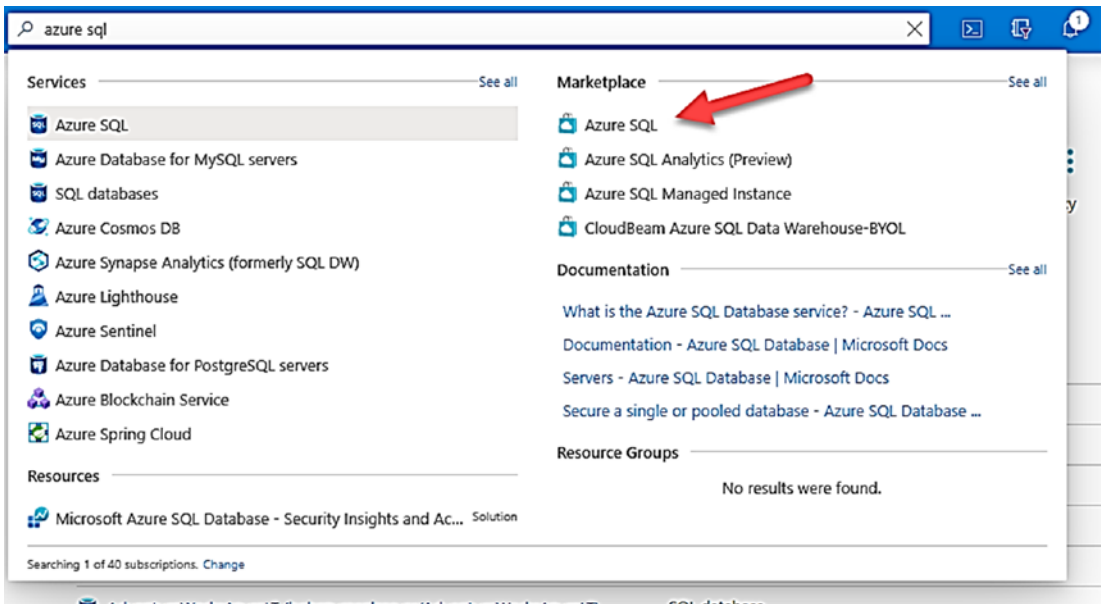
azure sql

1

Services

See all

Azure SQL

Azure Database for MySQL servers

SQL databases

Azure Cosmos DB

Azure Synapse Analytics (formerly SQL DW)

Azure Lighthouse

Azure Sentinel

Azure Database for PostgreSQL servers

Azure Blockchain Service

Azure Spring Cloud

Resources

Microsoft Azure SQL Database - Security Insights and Ac... Solution

Marketplace

See all

Azure SQL

Azure SQL Analytics (Preview)

Azure SQL Managed Instance

CloudBeam Azure SQL Data Warehouse-BYOL

Documentation

See all

What is the Azure SQL Database service? - Azure SQL ...

Documentation - Azure SQL Database | Microsoft Docs

Servers - Azure SQL Database | Microsoft Docs

Secure a single or pooled database - Azure SQL Database ...

Resource Groups

No results were found.

Searching 1 of 40 subscriptions. Change